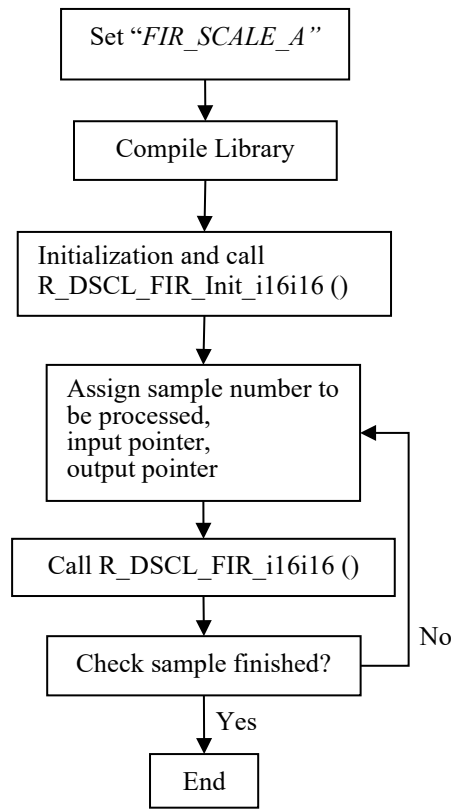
Set "*FIR_SCALE_A*"

Compile Library

Initialization and call R_DSCL_FIR_Init_i16i16 ()

Assign sample number to be processed, input pointer, output pointer

Call R_DSCL_FIR_i16i16 ()

Check sample finished?

No

Yes

End